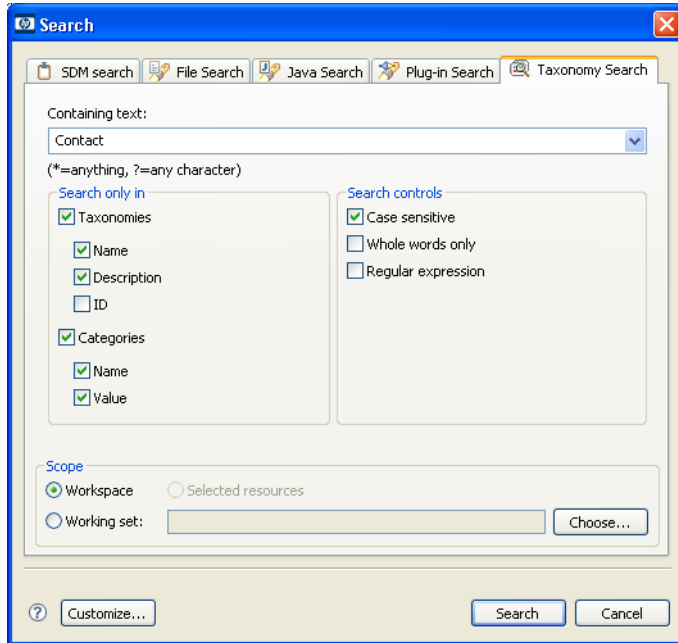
Search

SDM search | File Search | Java Search | Plug-in Search | Taxonomy Search

Containing text:

Contact

(*=anything, ?=any character)

Search only in

Taxonomies

Name

Description

ID

Categories

Name

Value

Search controls

Case sensitive

Whole words only

Regular expression

Scope

Workspace

Selected resources

Working set:

Choose...

?

Customize...

Search

Cancel